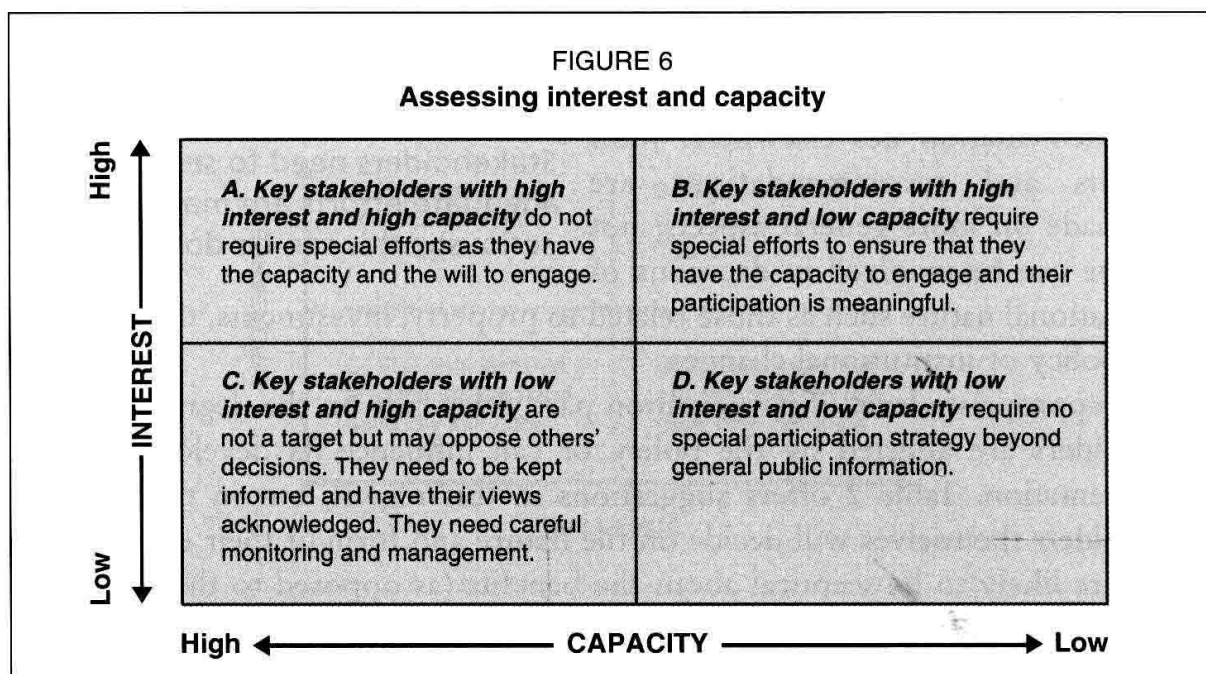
FIGURE 6
**Assessing interest and capacity**

High
INTEREST
Low

| | |
|---|---|
| ***A. Key stakeholders with high interest and high capacity*** do not require special efforts as they have the capacity and the will to engage. | ***B. Key stakeholders with high interest and low capacity*** require special efforts to ensure that they have the capacity to engage and their participation is meaningful. |
| ***C. Key stakeholders with low interest and high capacity*** are not a target but may oppose others' decisions. They need to be kept informed and have their views acknowledged. They need careful monitoring and management. | ***D. Key stakeholders with low interest and low capacity*** require no special participation strategy beyond general public information. |

High CAPACITY Low